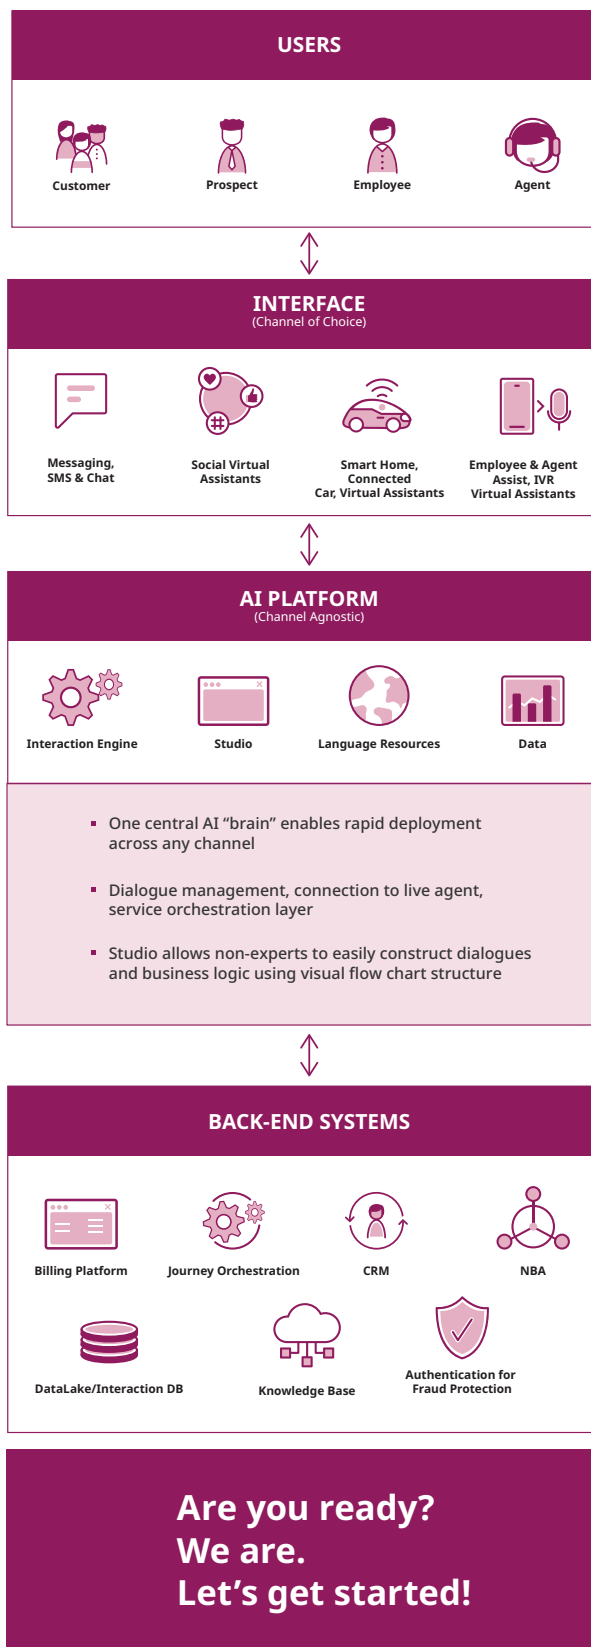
USERS

Customer

Prospect

Employee

Agent

INTERFACE
(Channel of Choice)

Messaging, SMS & Chat

Social Virtual Assistants

Smart Home, Connected Car, Virtual Assistants

Employee & Agent Assist, IVR Virtual Assistants

AI PLATFORM
(Channel Agnostic)

Interaction Engine

Studio

Language Resources

Data

▪ One central AI “brain” enables rapid deployment across any channel

▪ Dialogue management, connection to live agent, service orchestration layer

▪ Studio allows non-experts to easily construct dialogues and business logic using visual flow chart structure

BACK-END SYSTEMS

Billing Platform

Journey Orchestration

CRM

NBA

DataLake/Interaction DB

Knowledge Base

Authentication for Fraud Protection

Are you ready?
We are.
Let’s get started!